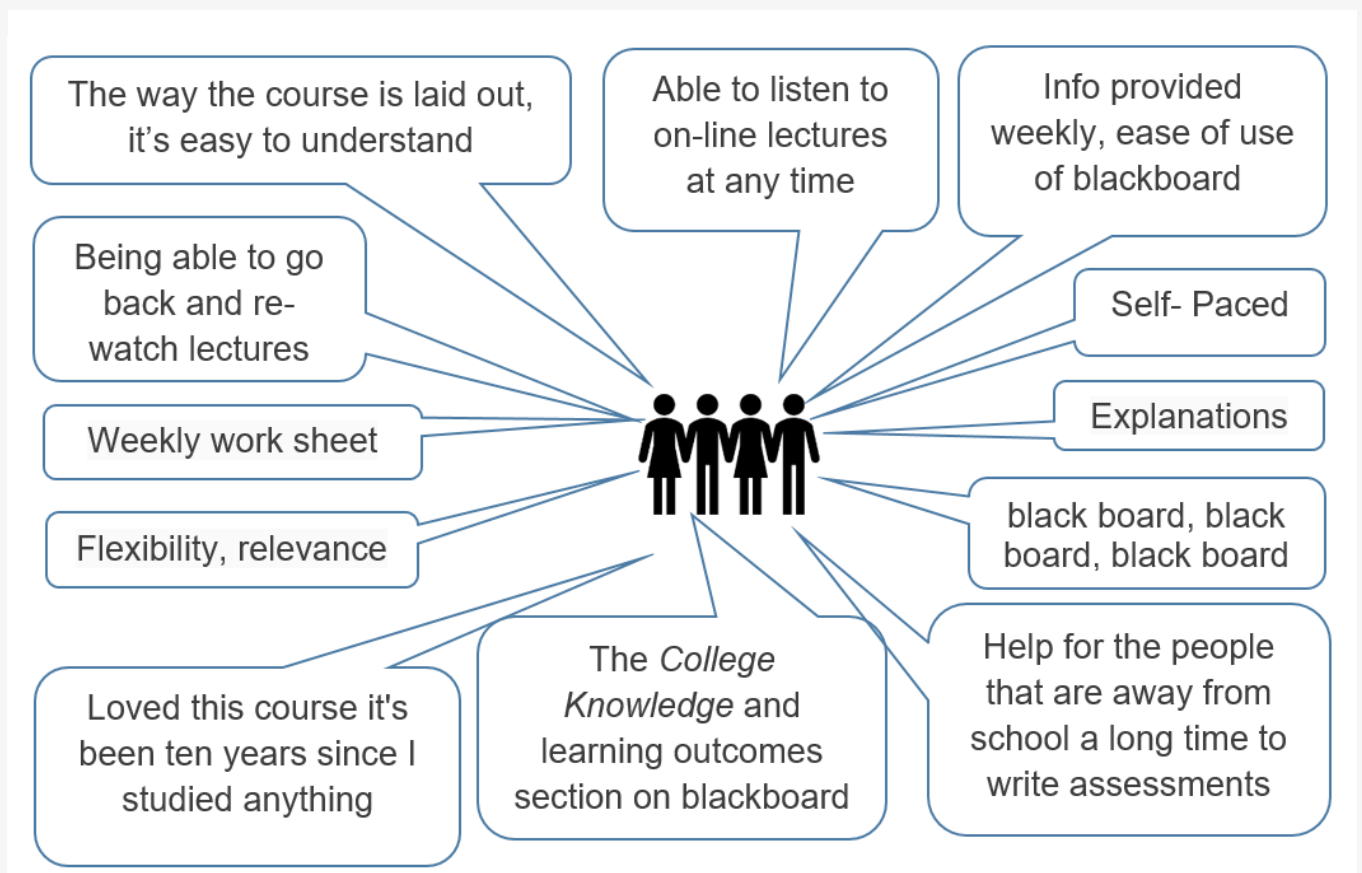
The way the course is laid out, it’s easy to understand

Able to listen to on-line lectures at any time

Info provided weekly, ease of use of blackboard

Being able to go back and re-watch lectures

Self- Paced

Weekly work sheet

Explanations

Flexibility, relevance

black board, black board, black board

Loved this course it's been ten years since I studied anything

The *College Knowledge* and learning outcomes section on blackboard

Help for the people that are away from school a long time to write assessments